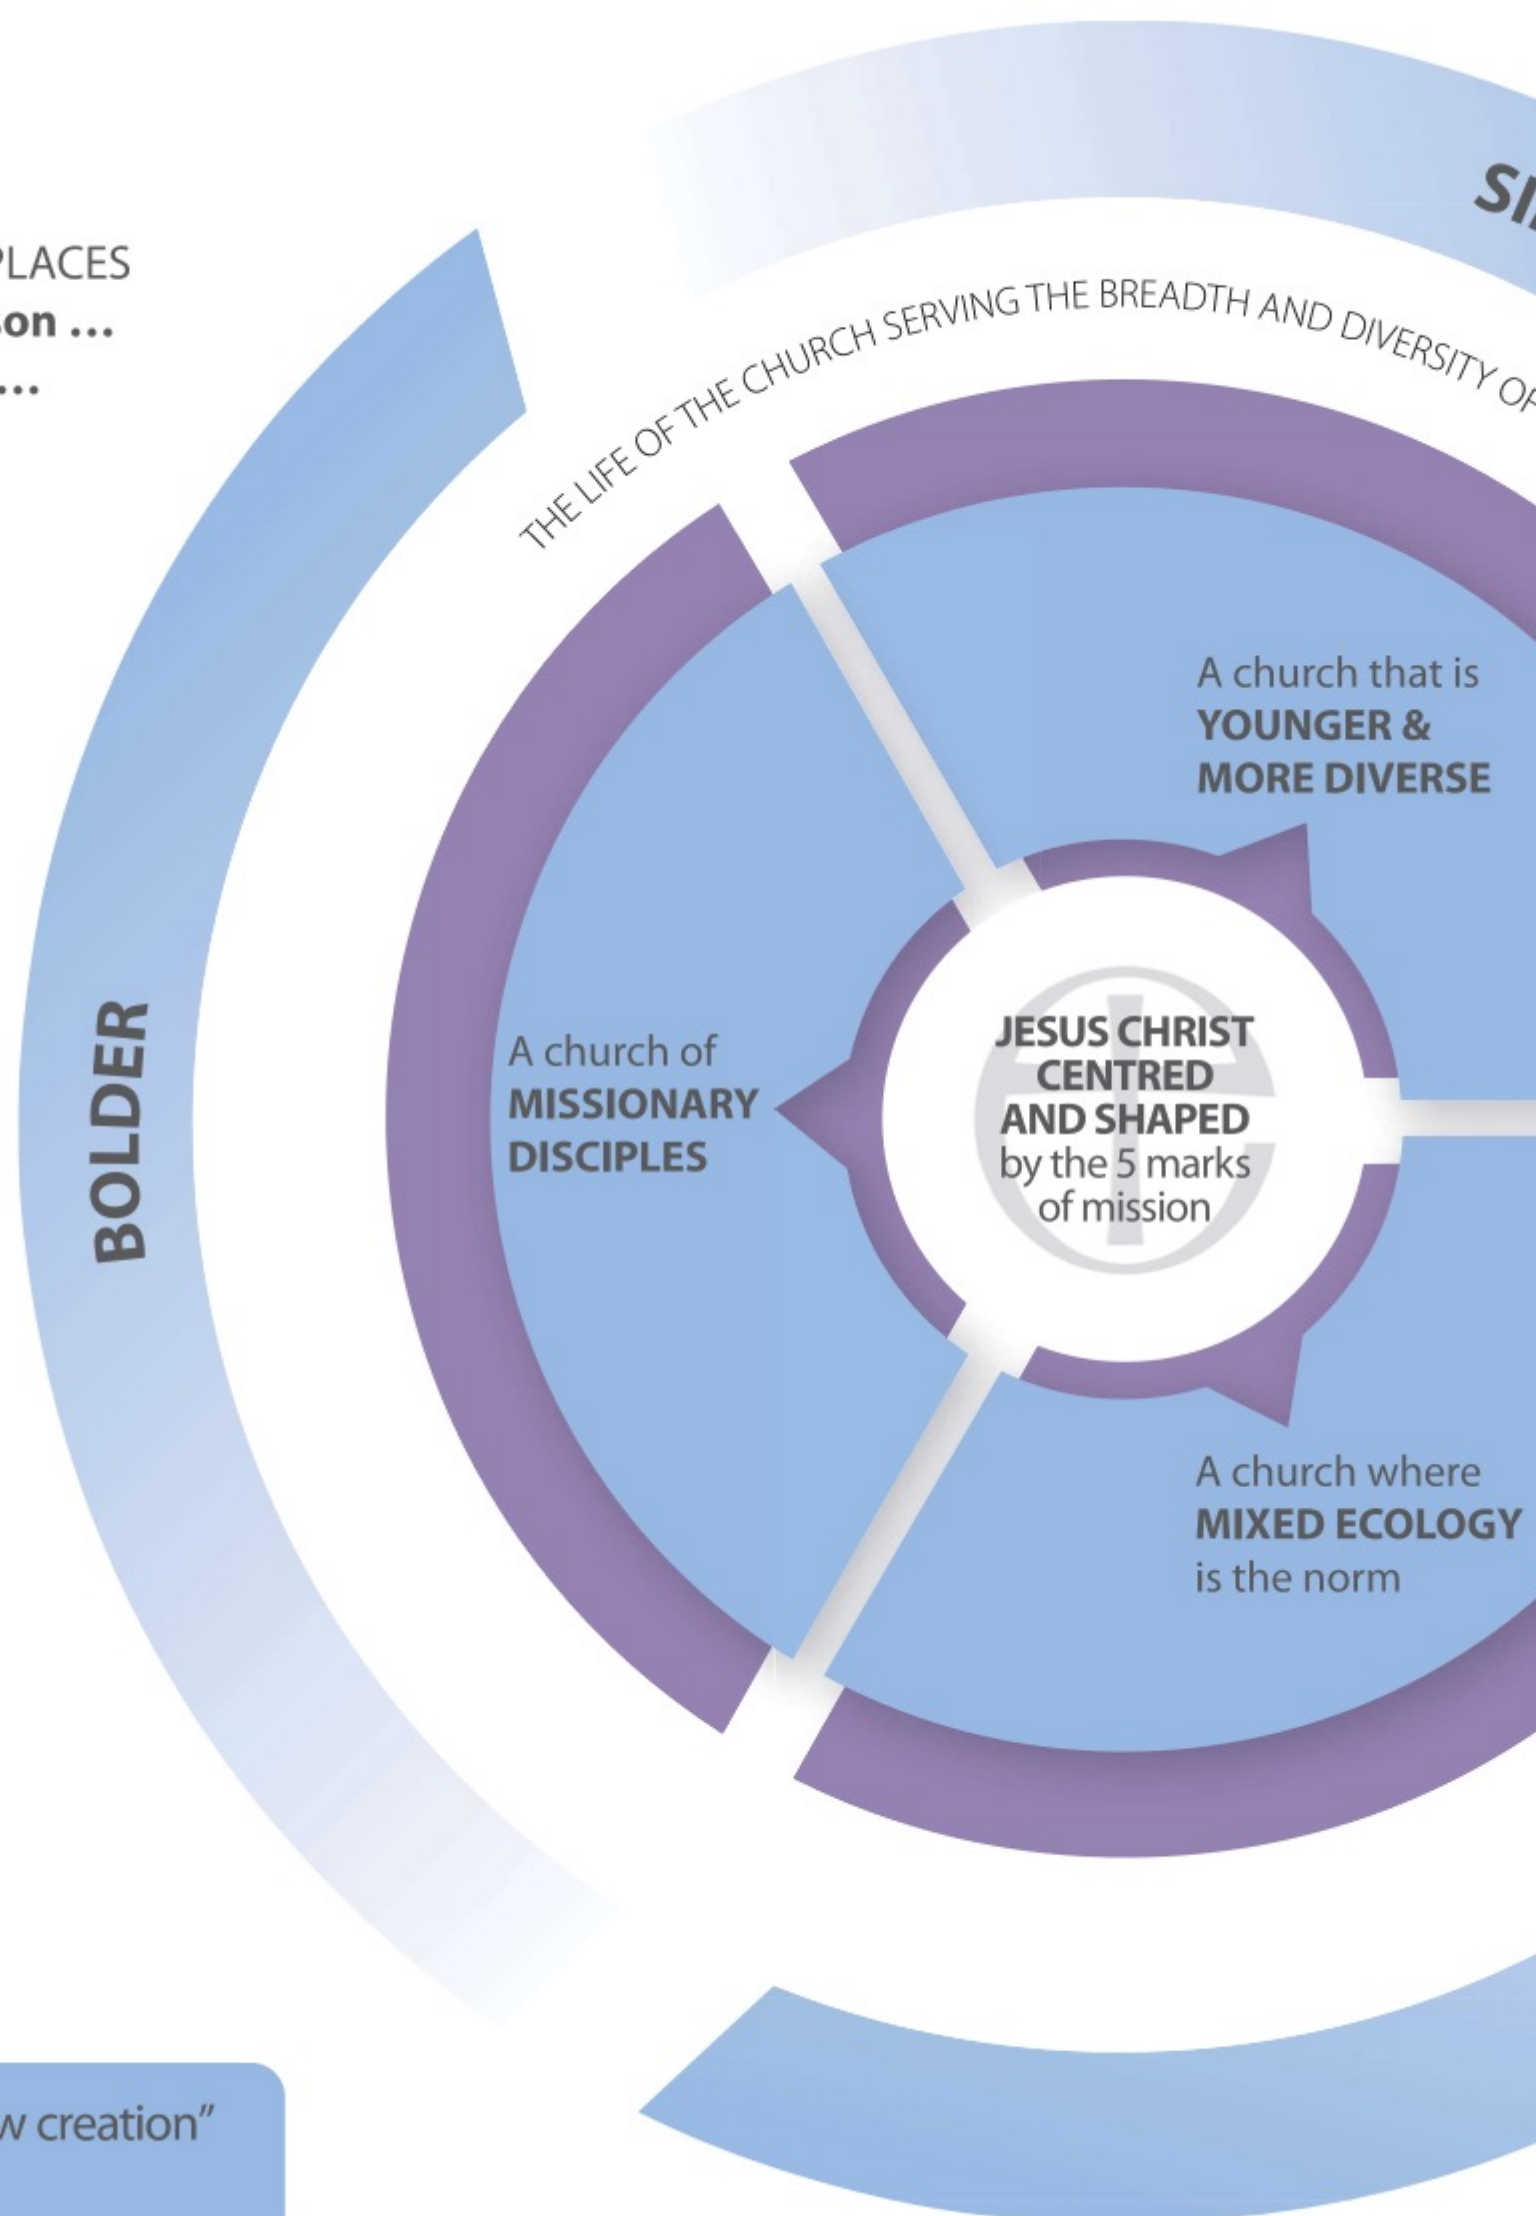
PLACES
on …
…

SI

THE LIFE OF THE CHURCH SERVING THE BREADTH AND DIVERSITY OF

A church that is **YOUNGER & MORE DIVERSE**

BOLDER

A church of **MISSIONARY DISCIPLES**

**JESUS CHRIST CENTRED AND SHAPED** by the 5 marks of mission

A church where **MIXED ECOLOGY** is the norm

w creation"